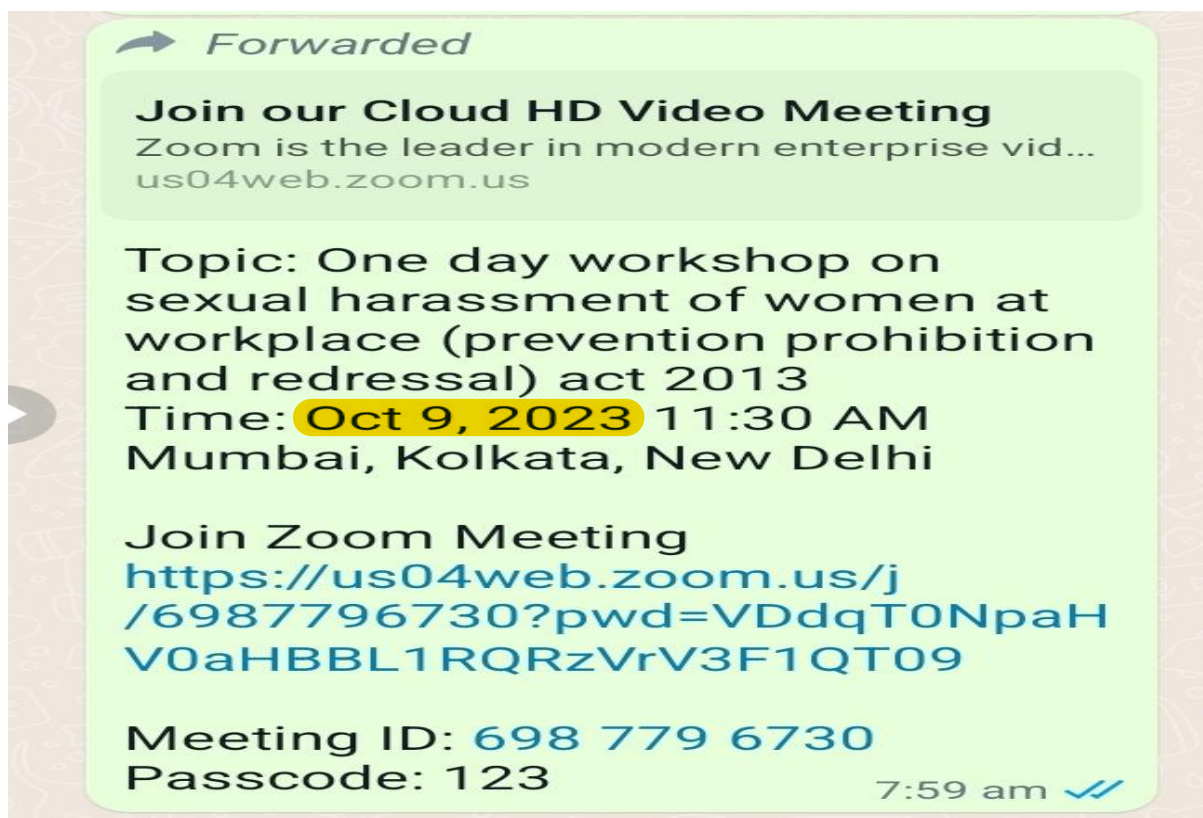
Forwarded

Join our Cloud HD Video Meeting
Zoom is the leader in modern enterprise vid...
us04web.zoom.us

Topic: One day workshop on sexual harassment of women at workplace (prevention prohibition and redressal) act 2013
Time: Oct 9, 2023 11:30 AM Mumbai, Kolkata, New Delhi

Join Zoom Meeting
https://us04web.zoom.us/j/6987796730?pwd=VDdqT0NpaHV0aHBBL1RQRzVrV3F1QT09

Meeting ID: 698 779 6730
Passcode: 123

7:59 am